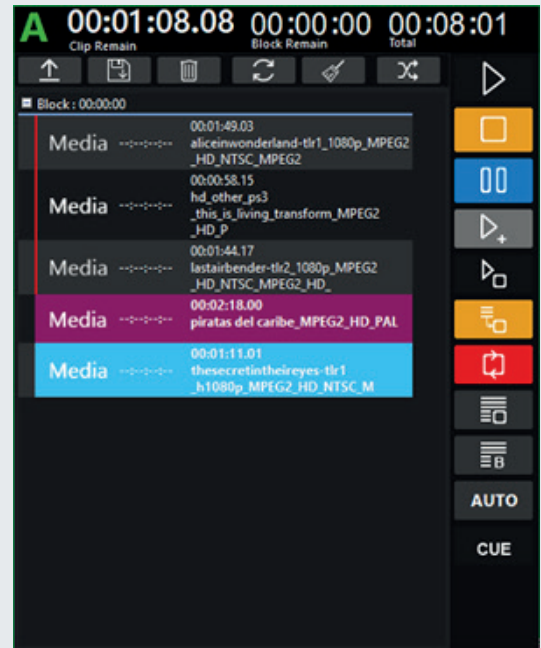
A 00:01:08.08 Clip Remain 00:00:00 Block Remain 00:08:01 Total

Block : 00:00:00

Media --:--:--:-- 00:01:49.03 aliceinwonderland-tlr1_1080p_MPEG2_HD_NTSC_MPEG2

Media --:--:--:-- 00:00:58.15 hd_other_ps3_this_is_living_transform_MPEG2_HD_P

Media --:--:--:-- 00:01:44.17 lastairbender-tlr2_1080p_MPEG2_HD_NTSC_MPEG2_HD_

Media --:--:--:-- 00:02:18.00 piratas del caribe_MPEG2_HD_PAL

Media --:--:--:-- 00:01:11.01 thesecretintheireyes-tlr1_h1080p_MPEG2_HD_NTSC_M

AUTO

CUE